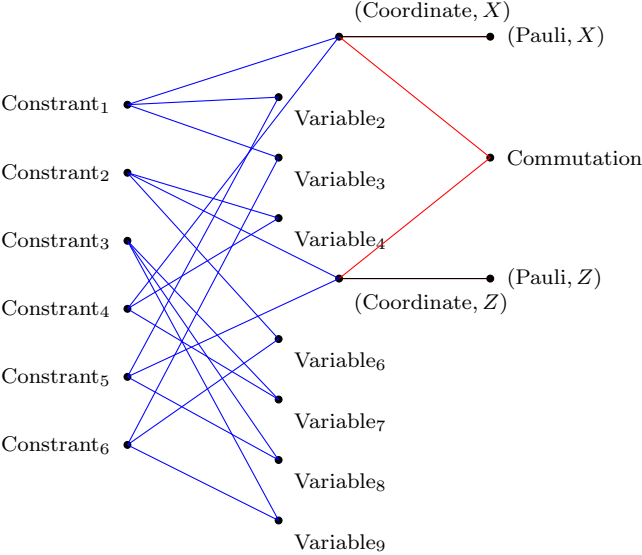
(Coordinate, $X$)

(Pauli, $X$)

Constrant$_1$

Variable$_2$

Constrant$_2$

Variable$_3$

Commutation

Constrant$_3$

Variable$_4$

Constrant$_4$

(Pauli, $Z$)

(Coordinate, $Z$)

Variable$_6$

Constrant$_5$

Variable$_7$

Constrant$_6$

Variable$_8$

Variable$_9$